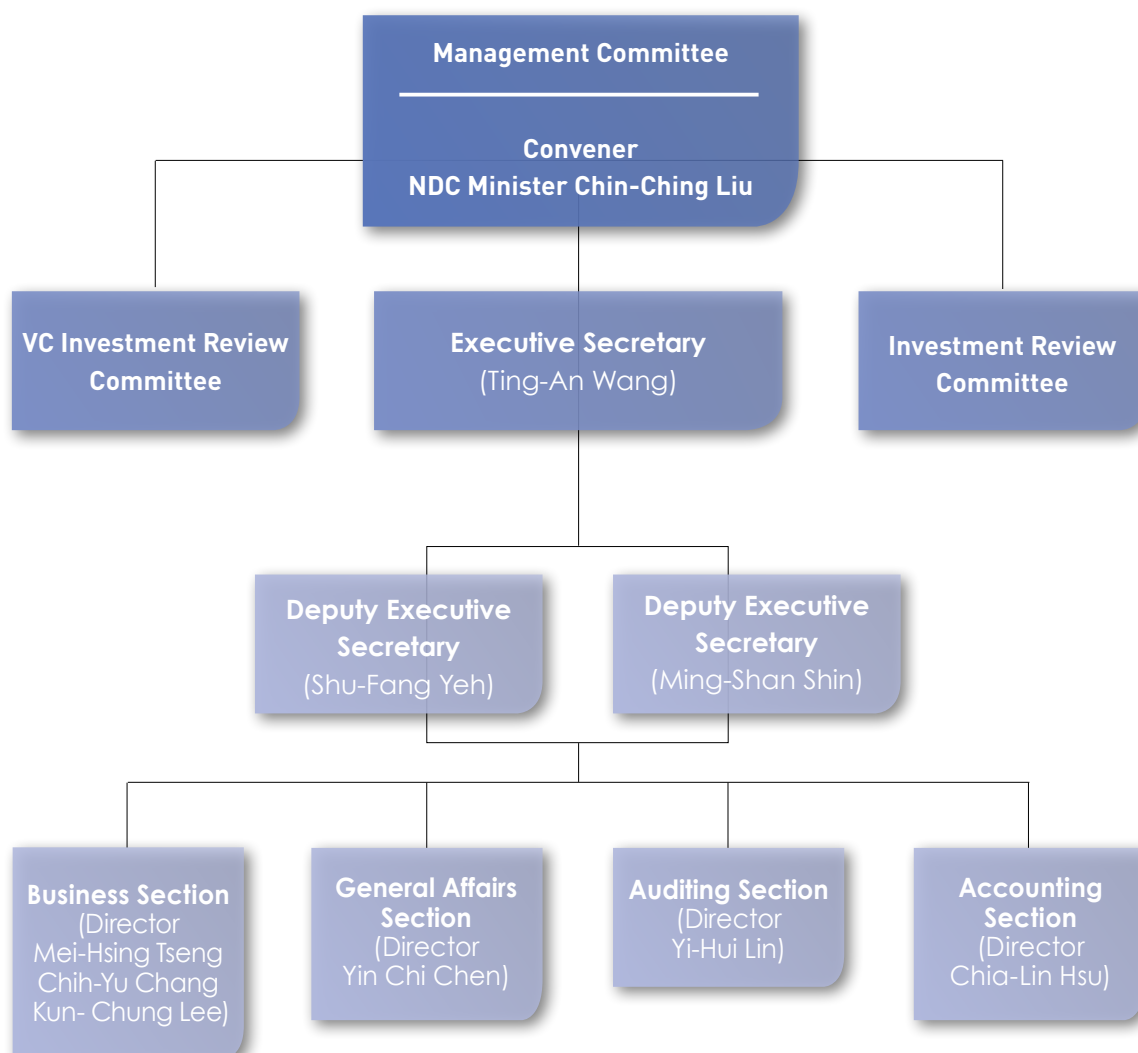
Management Committee

Convener
NDC Minister Chin-Ching Liu

VC Investment Review Committee

Executive Secretary
(Ting-An Wang)

Investment Review Committee

Deputy Executive Secretary
(Shu-Fang Yeh)

Deputy Executive Secretary
(Ming-Shan Shin)

Business Section
(Director
Mei-Hsing Tseng
Chih-Yu Chang
Kun- Chung Lee)

General Affairs Section
(Director
Yin Chi Chen)

Auditing Section
(Director
Yi-Hui Lin)

Accounting Section
(Director
Chia-Lin Hsu)